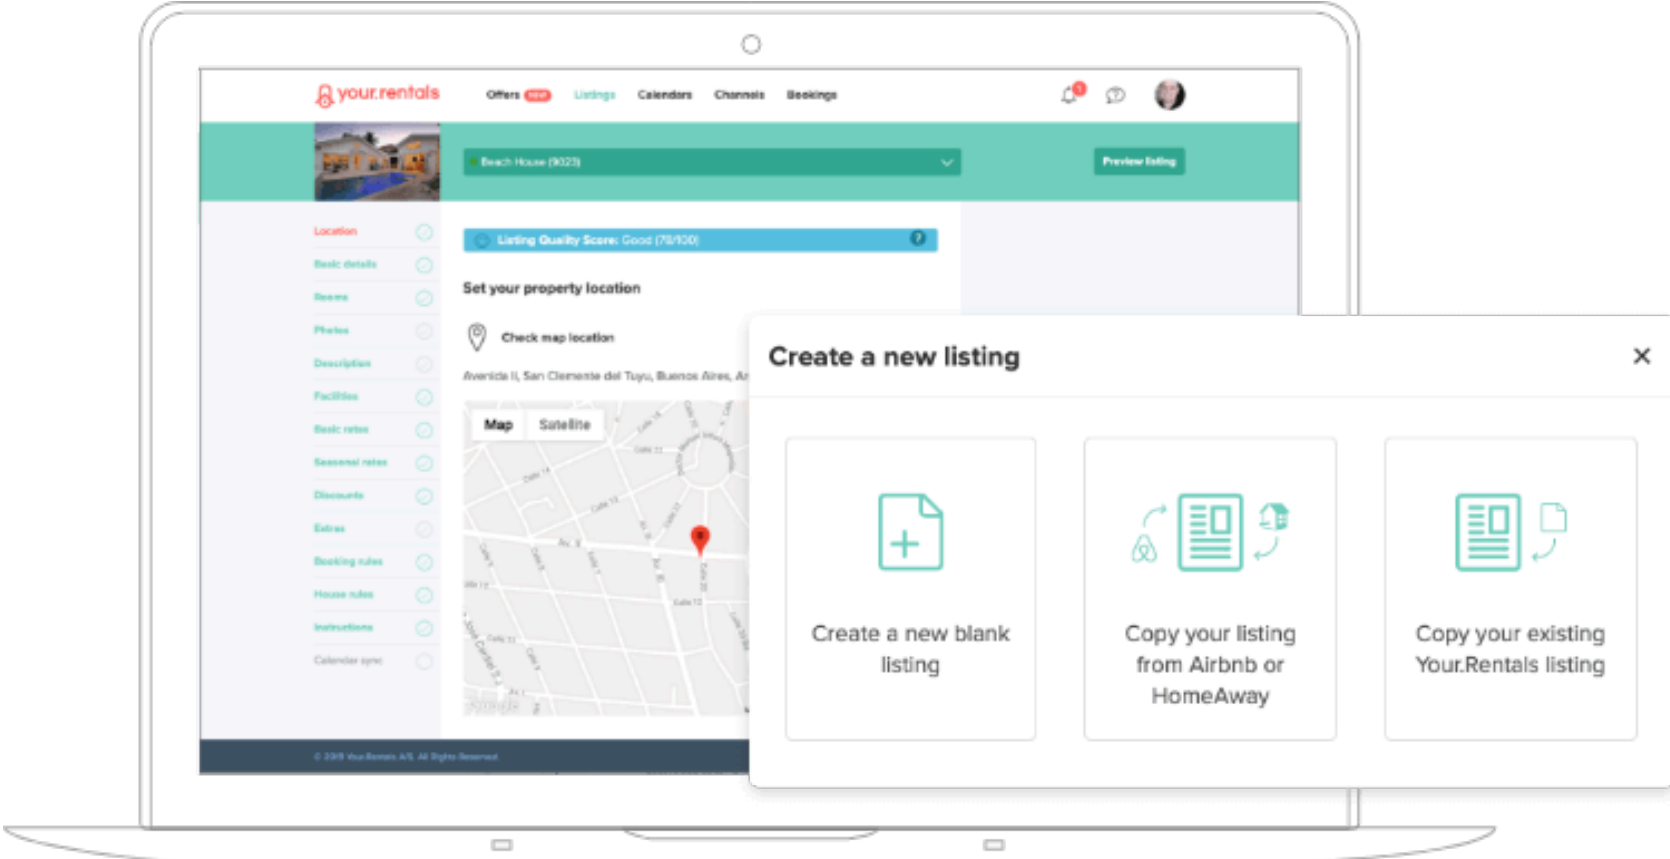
your.rentals

Offers NEW Listings Calendars Channels Bookings

Beach House (9023)

Preview listing

Location
Basic details
Rooms
Photos
Description
Facilities
Basic rates
Seasonal rates
Discounts
Extras
Booking rules
House rules
Instructions
Calendar sync

Listing Quality Score: Good (78/100)

Set your property location

Check map location

Avenida II, San Clemente del Tuyu, Buenos Aires, Ar

Map Satellite

© 2019 Your.Rentals A/S. All Rights Reserved.

Create a new listing

×

Create a new blank listing

Copy your listing from Airbnb or HomeAway

Copy your existing Your.Rentals listing